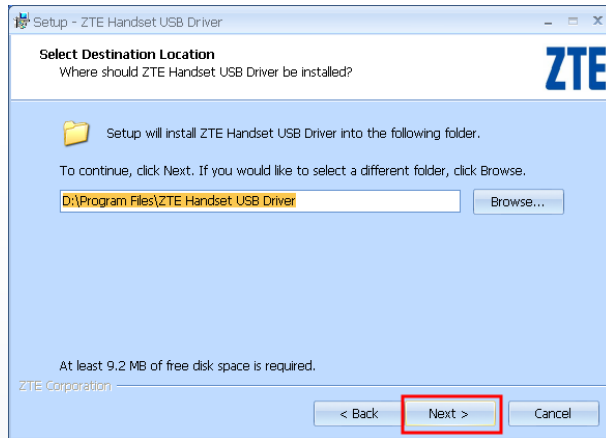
Setup - ZTE Handset USB Driver

Select Destination Location
Where should ZTE Handset USB Driver be installed?

ZTE

Setup will install ZTE Handset USB Driver into the following folder.

To continue, click Next. If you would like to select a different folder, click Browse.

D:\Program Files\ZTE Handset USB Driver

Browse...

At least 9.2 MB of free disk space is required.

ZTE Corporation

< Back

Next >

Cancel